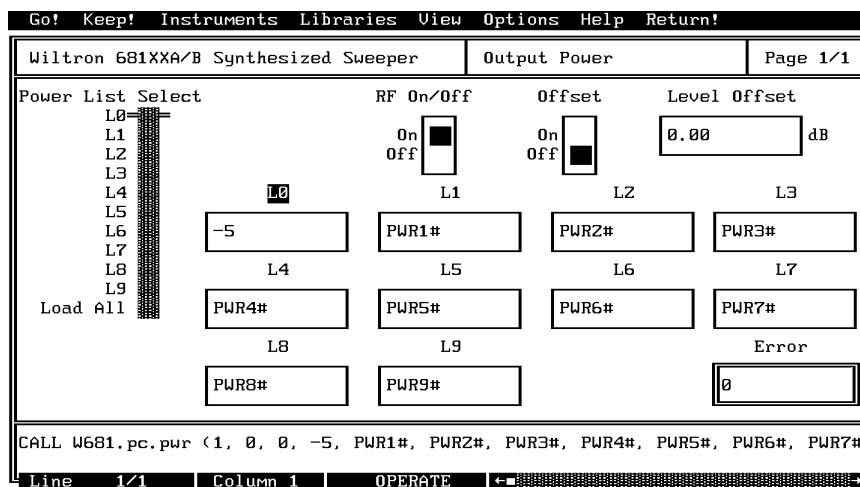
Go! Keep! Instruments Libraries View Options Help Return!

Wiltron 681XXA/B Synthesized Sweeper | Output Power | Page 1/1

Power List Select
L0
L1
L2
L3
L4
L5
L6
L7
L8
L9
Load All

RF On/Off
On
Off

Offset
On
Off

Level Offset
0.00 dB

L0
-5

L1
PWR1#

L2
PWR2#

L3
PWR3#

L4
PWR4#

L5
PWR5#

L6
PWR6#

L7
PWR7#

L8
PWR8#

L9
PWR9#

Error
0

CALL W681.pc.pwr (1, 0, 0, -5, PWR1#, PWR2#, PWR3#, PWR4#, PWR5#, PWR6#, PWR7#

Line 1/1 | Column 1 | OPERATE